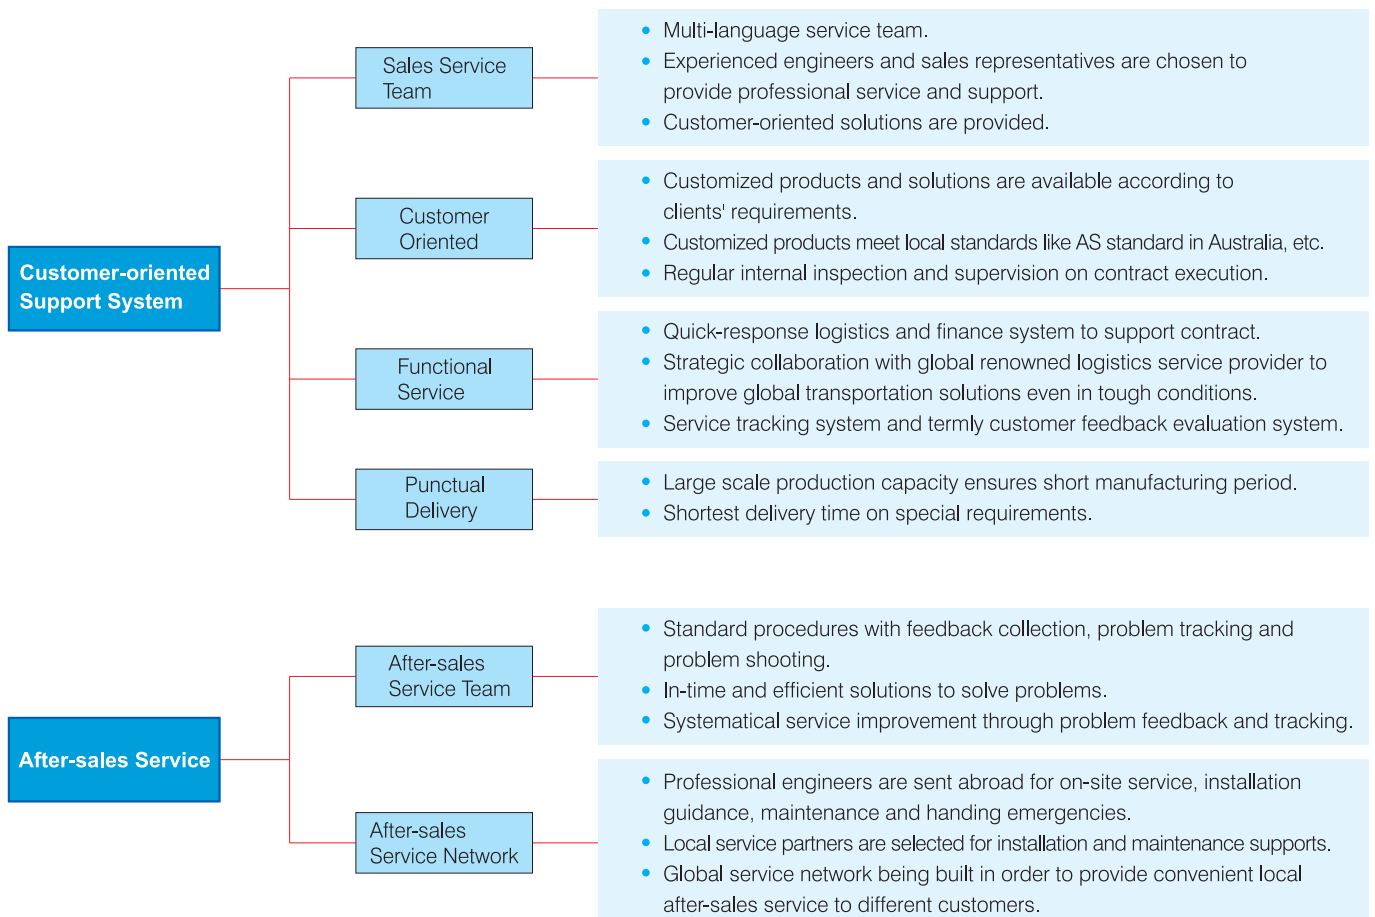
Customer-oriented Support System

Sales Service Team

- Multi-language service team.
- Experienced engineers and sales representatives are chosen to provide professional service and support.
- Customer-oriented solutions are provided.

Customer Oriented

- Customized products and solutions are available according to clients' requirements.
- Customized products meet local standards like AS standard in Australia, etc.
- Regular internal inspection and supervision on contract execution.

Functional Service

- Quick-response logistics and finance system to support contract.
- Strategic collaboration with global renowned logistics service provider to improve global transportation solutions even in tough conditions.
- Service tracking system and termly customer feedback evaluation system.

Punctual Delivery

- Large scale production capacity ensures short manufacturing period.
- Shortest delivery time on special requirements.

After-sales Service

After-sales Service Team

- Standard procedures with feedback collection, problem tracking and problem shooting.
- In-time and efficient solutions to solve problems.
- Systematical service improvement through problem feedback and tracking.

After-sales Service Network

- Professional engineers are sent abroad for on-site service, installation guidance, maintenance and handing emergencies.
- Local service partners are selected for installation and maintenance supports.
- Global service network being built in order to provide convenient local after-sales service to different customers.